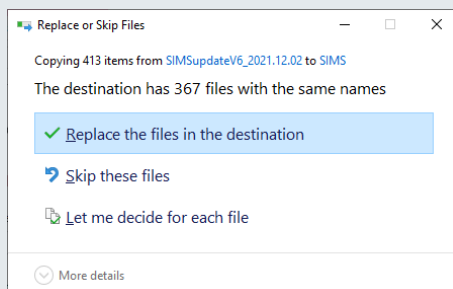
Replace or Skip Files

Copying 413 items from SIMSupdateV6_2021.12.02 to SIMS

The destination has 367 files with the same names

Replace the files in the destination

Skip these files

Let me decide for each file

More details